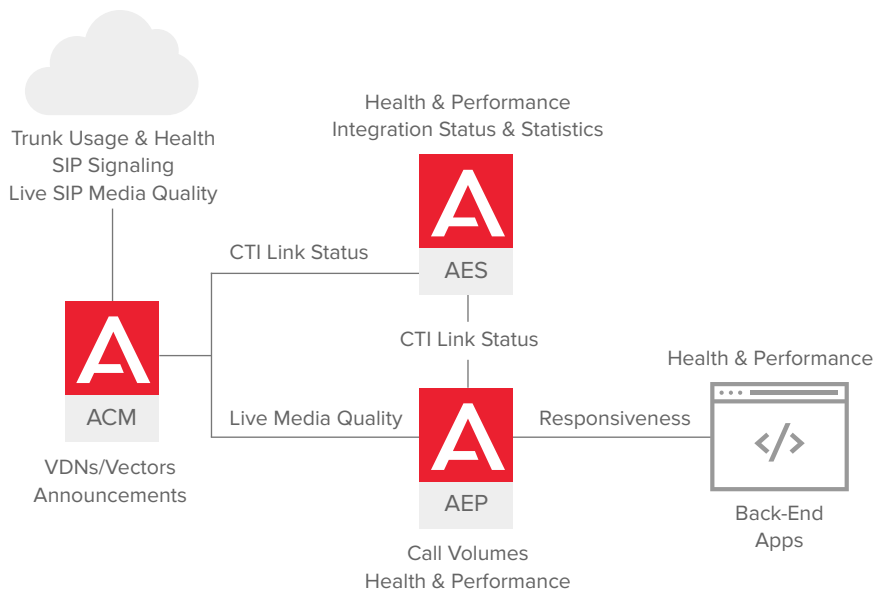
Trunk Usage & Health
SIP Signaling
Live SIP Media Quality

Health & Performance
Integration Status & Statistics

AES

CTI Link Status

ACM

VDNs/Vectors
Announcements

CTI Link Status

Live Media Quality

AEP

Call Volumes
Health & Performance

Responsiveness

Health & Performance

</>

Back-End
Apps